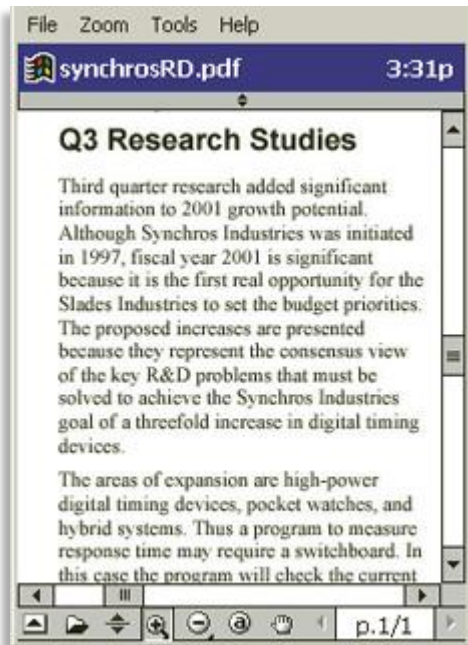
File Zoom Tools Help

synchrosRD.pdf 3:31p

Q3 Research Studies

Third quarter research added significant information to 2001 growth potential. Although Synchros Industries was initiated in 1997, fiscal year 2001 is significant because it is the first real opportunity for the Slades Industries to set the budget priorities. The proposed increases are presented because they represent the consensus view of the key R&D problems that must be solved to achieve the Synchros Industries goal of a threefold increase in digital timing devices.

The areas of expansion are high-power digital timing devices, pocket watches, and hybrid systems. Thus a program to measure response time may require a switchboard. In this case the program will check the current

p.1/1